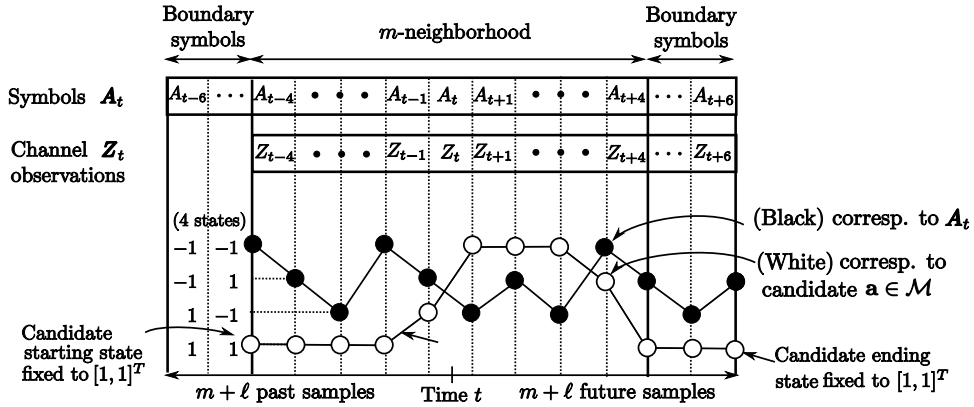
Boundary symbols

$m$-neighborhood

Boundary symbols

Symbols $\boldsymbol{A}_t$

| $A_{t-6}$ | $\cdots$ | $A_{t-4}$ | $\bullet$ | $\bullet$ | $\bullet$ | $A_{t-1}$ | $A_t$ | $A_{t+1}$ | $\bullet$ | $\bullet$ | $\bullet$ | $A_{t+4}$ | $\cdots$ | $A_{t+6}$ |
|---|---|---|---|---|---|---|---|---|---|---|---|---|---|---|

Channel $\boldsymbol{Z}_t$ observations

| $Z_{t-4}$ | $\bullet$ | $\bullet$ | $\bullet$ | $Z_{t-1}$ | $Z_t$ | $Z_{t+1}$ | $\bullet$ | $\bullet$ | $\bullet$ | $Z_{t+4}$ | $\cdots$ | $Z_{t+6}$ |
|---|---|---|---|---|---|---|---|---|---|---|---|---|

(4 states)

$-1$ $-1$

$-1$ $1$

$1$ $-1$

$1$ $1$

(Black) corresp. to $\boldsymbol{A}_t$

(White) corresp. to candidate $\mathbf{a} \in \mathcal{M}$

Candidate starting state fixed to $[1,1]^T$

Candidate ending state fixed to $[1,1]^T$

$m+\ell$ past samples

Time $t$

$m+\ell$ future samples